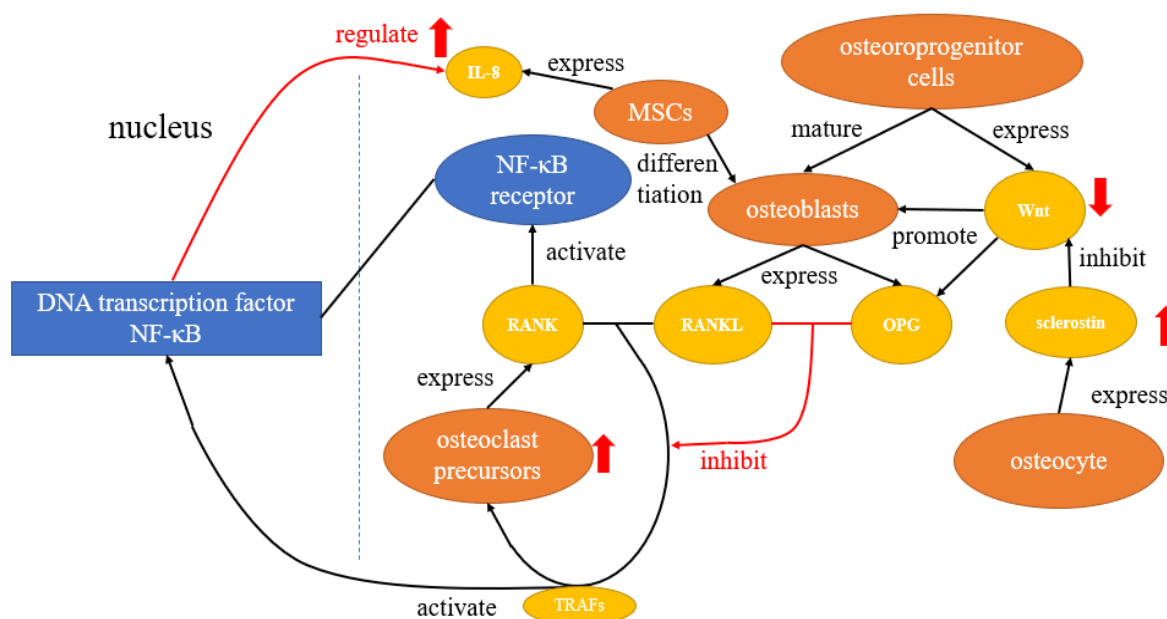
regulate
IL-8
express
osteoroprogenitor cells
nucleus
MSCs
mature
express
NF-κB receptor
differen tiation
osteoblasts
Wnt
promote
activate
inhibit
express
DNA transcription factor NF-κB
RANK
RANKL
OPG
sclerostin
express
osteoclast precursors
inhibit
express
osteocyte
activate
TRAFs